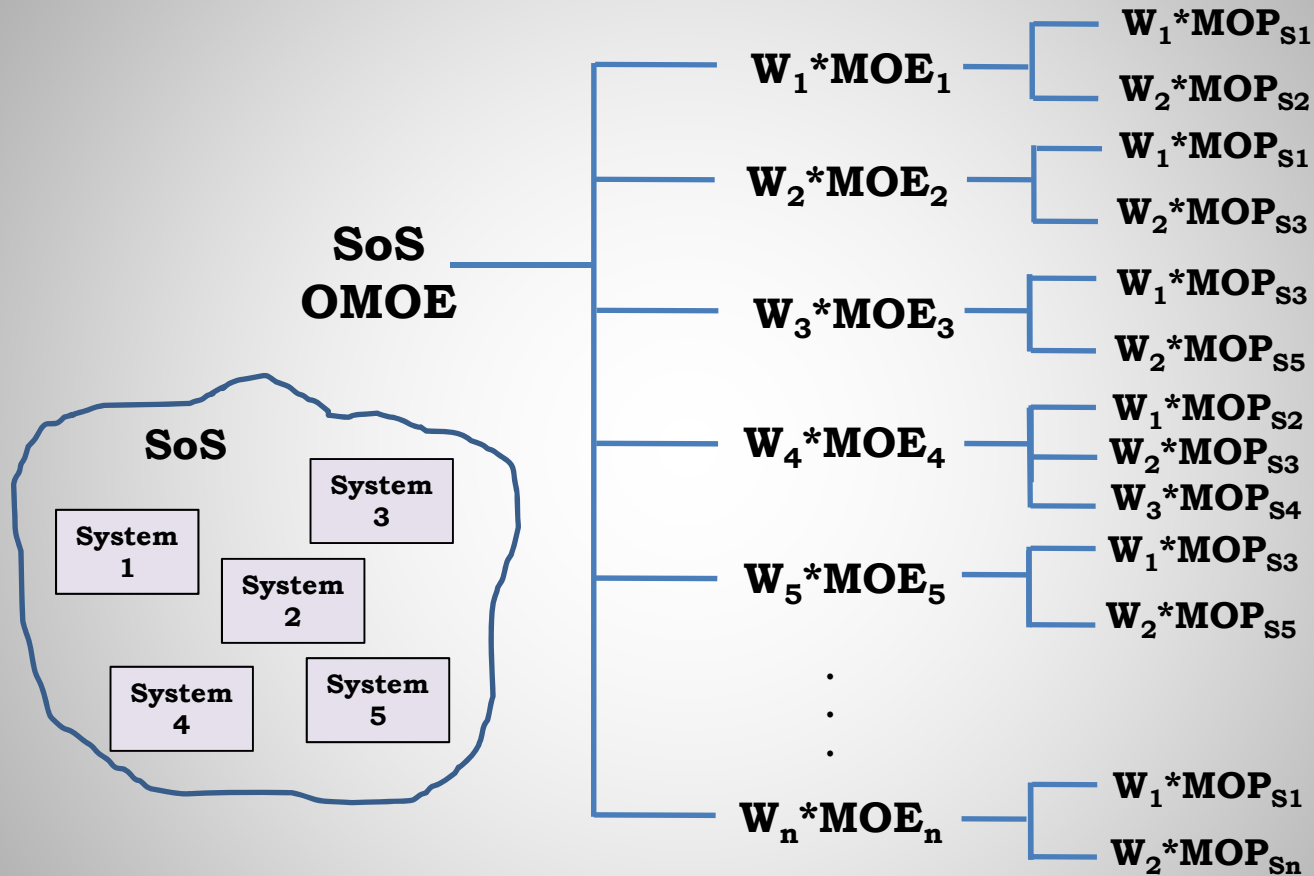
SoS OMOE

$W_1*MOE_1$
$W_1*MOP_{S1}$
$W_2*MOP_{S2}$

$W_2*MOE_2$
$W_1*MOP_{S1}$
$W_2*MOP_{S3}$

$W_3*MOE_3$
$W_1*MOP_{S3}$
$W_2*MOP_{S5}$

$W_4*MOE_4$
$W_1*MOP_{S2}$
$W_2*MOP_{S3}$
$W_3*MOP_{S4}$

$W_5*MOE_5$
$W_1*MOP_{S3}$
$W_2*MOP_{S5}$

.
.
.

$W_n*MOE_n$
$W_1*MOP_{S1}$
$W_2*MOP_{Sn}$

SoS
System 3
System 1
System 2
System 4
System 5